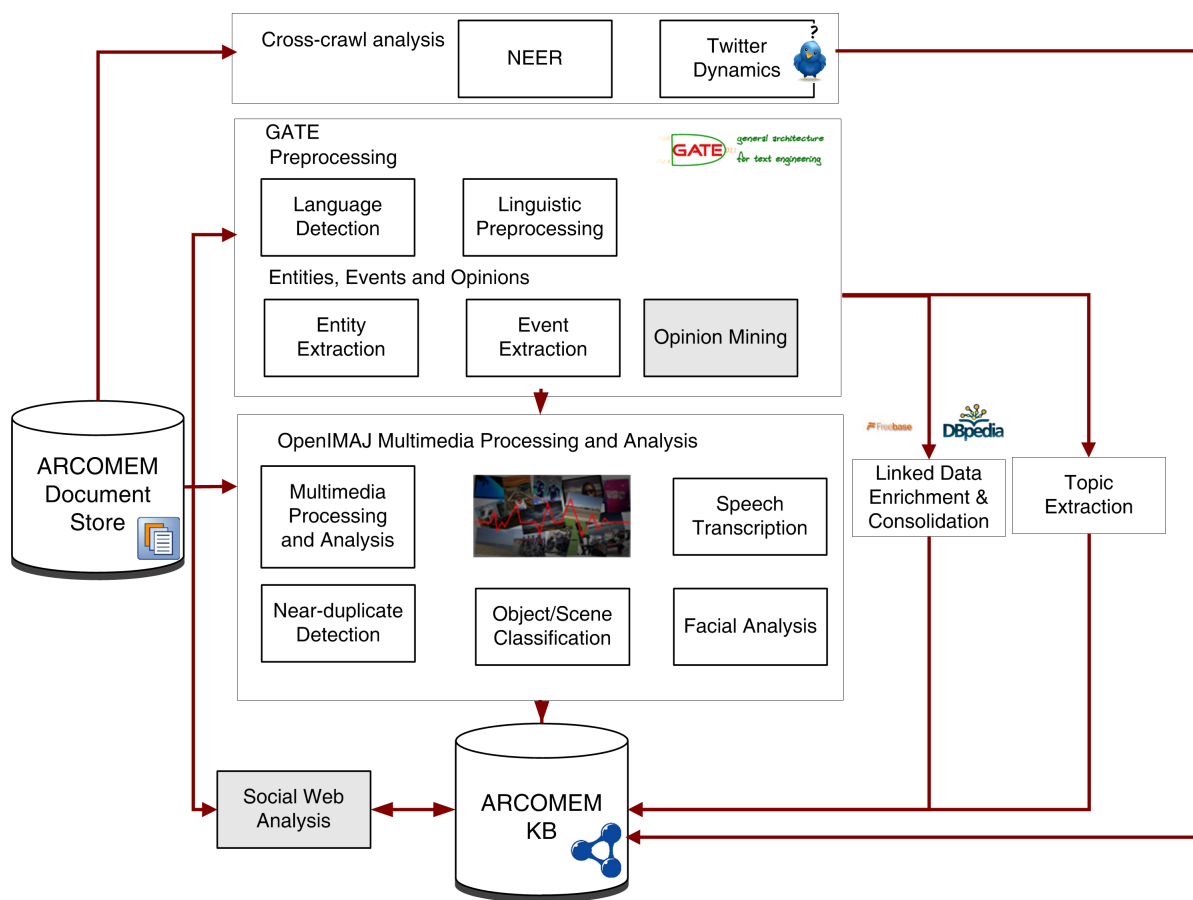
Cross-crawl analysis

NEER

Twitter Dynamics

?

GATE Preprocessing

GATE general architecture for text engineering

Language Detection

Linguistic Preprocessing

Entities, Events and Opinions

Entity Extraction

Event Extraction

Opinion Mining

ARCOMEM Document Store

OpenIMAJ Multimedia Processing and Analysis

Multimedia Processing and Analysis

Speech Transcription

Near-duplicate Detection

Object/Scene Classification

Facial Analysis

Freebase

DBpedia

Linked Data Enrichment & Consolidation

Topic Extraction

Social Web Analysis

ARCOMEM KB